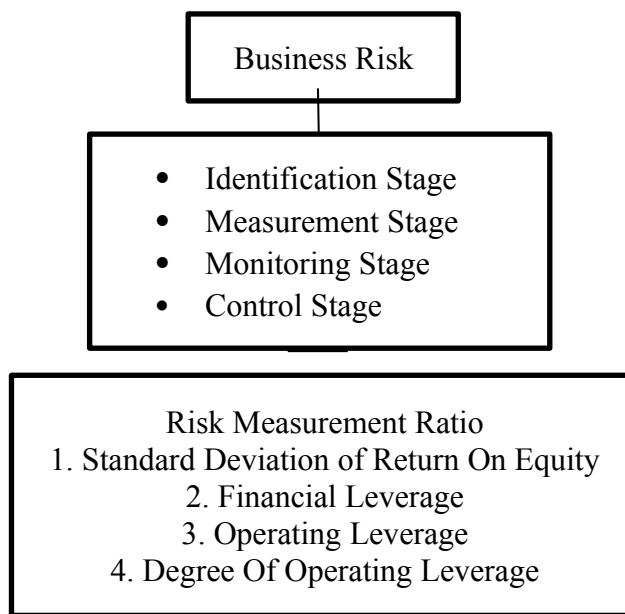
Business Risk

- Identification Stage
- Measurement Stage
- Monitoring Stage
- Control Stage

Risk Measurement Ratio
1. Standard Deviation of Return On Equity
2. Financial Leverage
3. Operating Leverage
4. Degree Of Operating Leverage